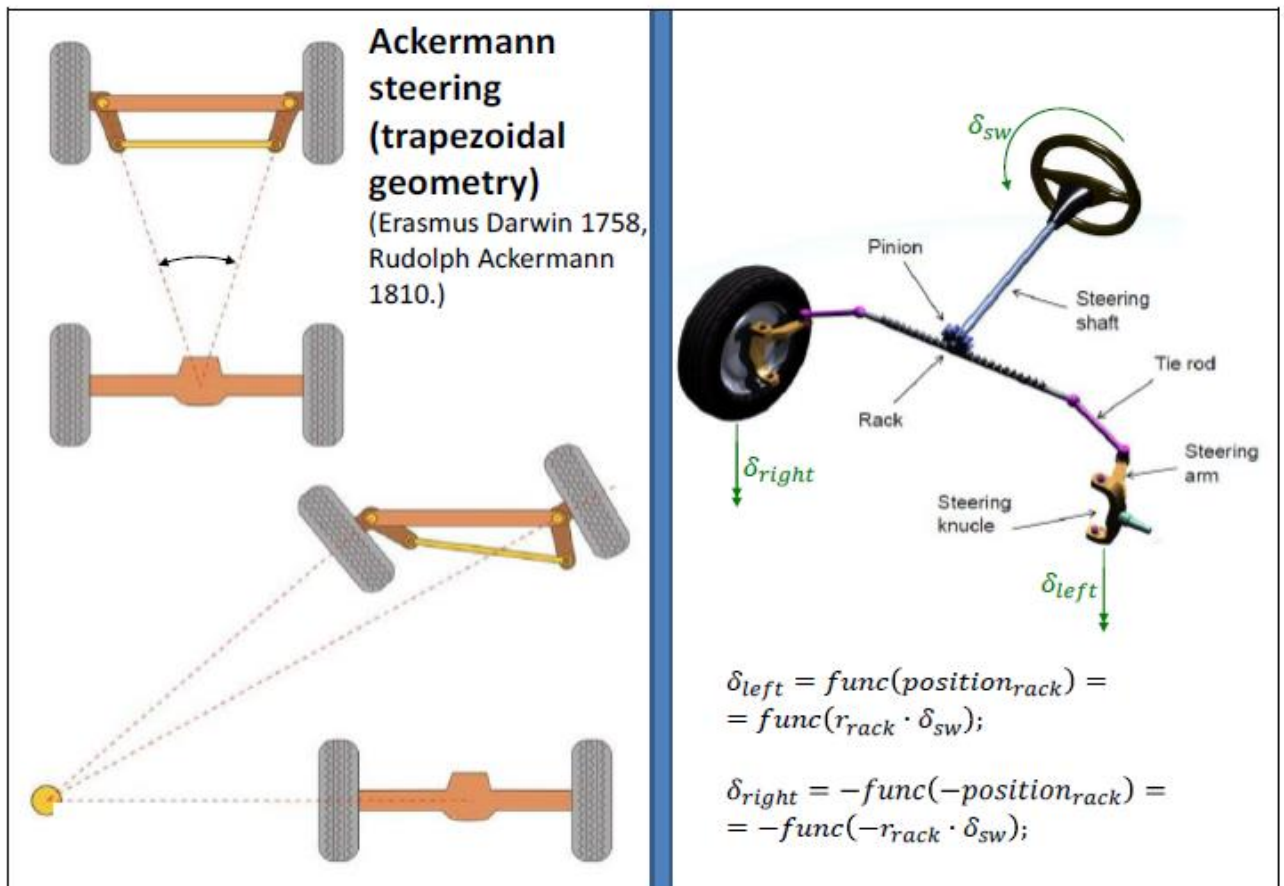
Ackermann steering (trapezoidal geometry)
(Erasmus Darwin 1758, Rudolph Ackermann 1810.)

$\delta_{sw}$

Pinion

Steering shaft

Tie rod

Rack

Steering arm

Steering knucle

$\delta_{right}$

$\delta_{left}$

$\delta_{left} = func(position_{rack}) =$
$= func(r_{rack} \cdot \delta_{sw});$

$\delta_{right} = -func(-position_{rack}) =$
$= -func(-r_{rack} \cdot \delta_{sw});$